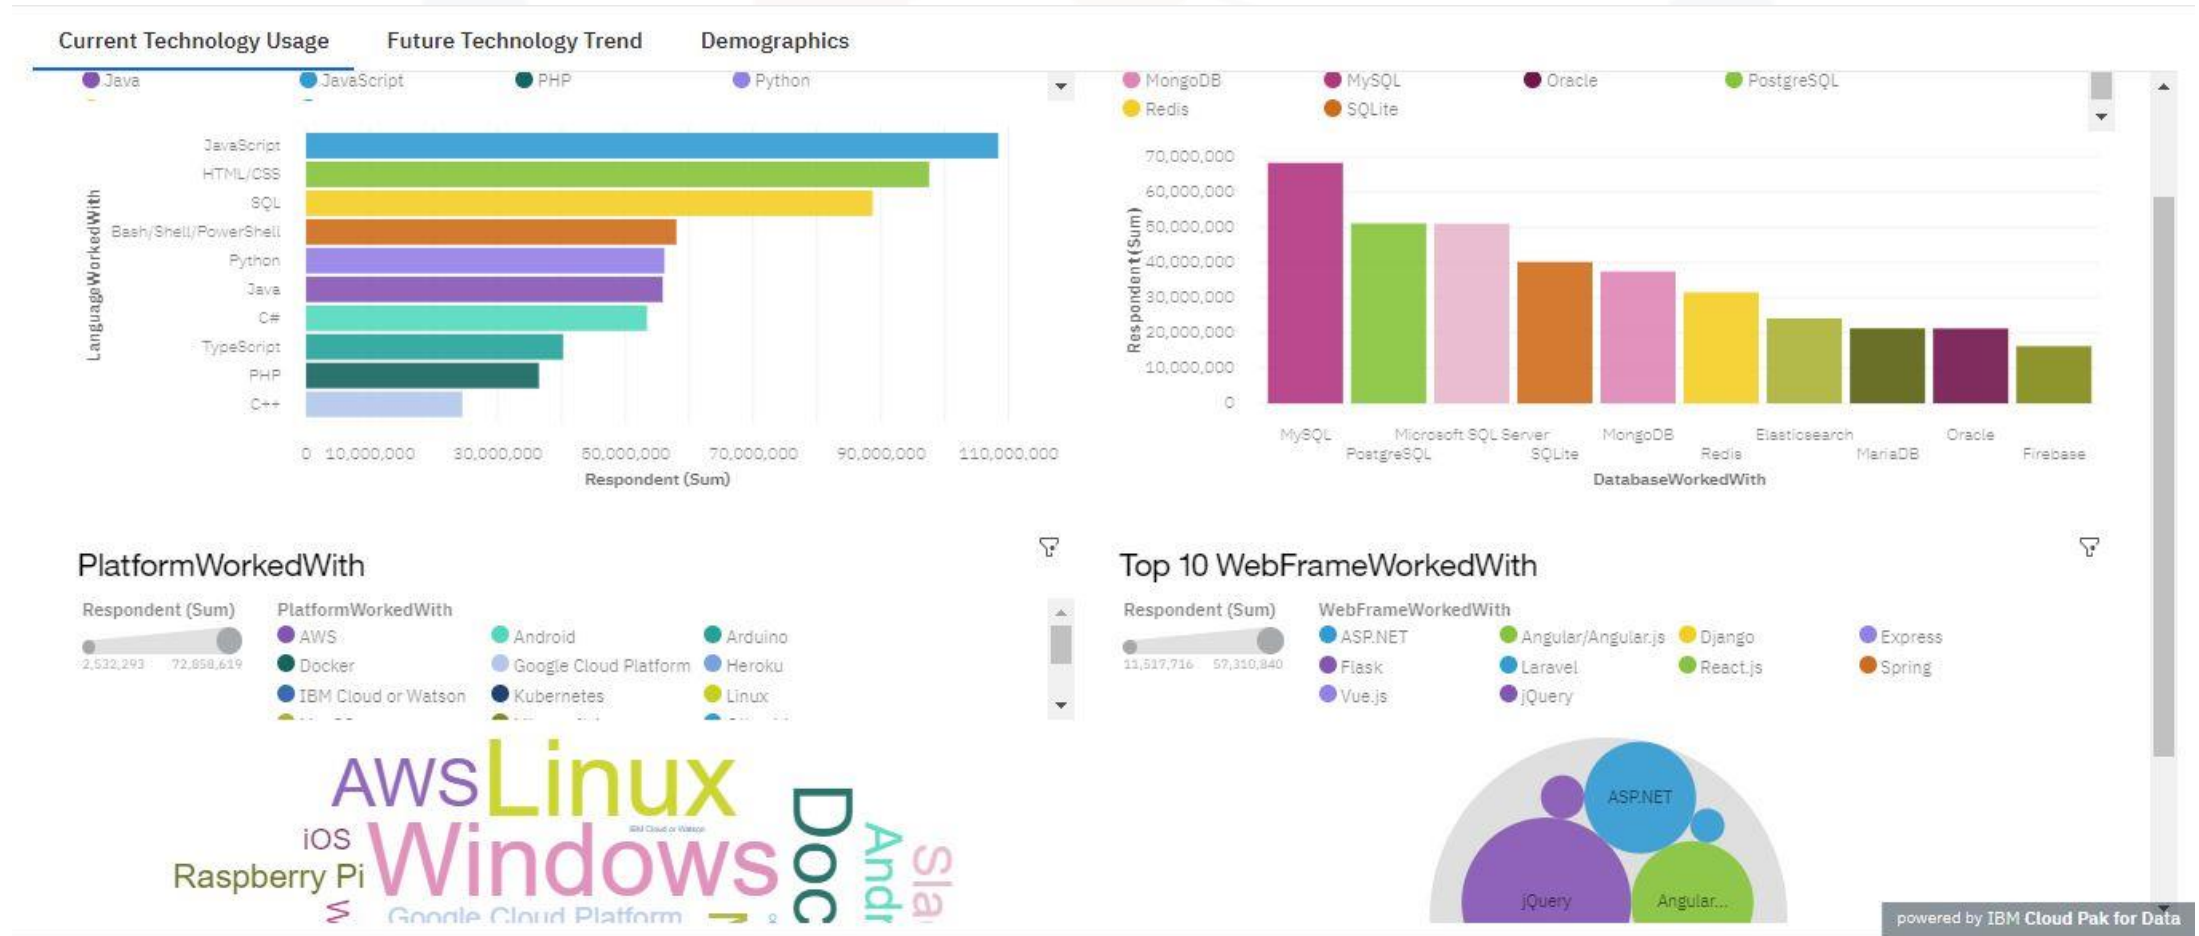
Current Technology Usage Future Technology Trend Demographics

Java JavaScript PHP Python

LanguageWorkedWith

JavaScript
HTML/CSS
SQL
Bash/Shell/PowerShell
Python
Java
C#
TypeScript
PHP
C++

0 10,000,000 30,000,000 50,000,000 70,000,000 90,000,000 110,000,000
Respondent (Sum)

MongoDB MySQL Oracle PostgreSQL
Redis SQLite

Respondent (Sum)

70,000,000
60,000,000
50,000,000
40,000,000
30,000,000
20,000,000
10,000,000
0

MySQL PostgreSQL Microsoft SQL Server SQLite MongoDB Redis Elasticsearch MariaDB Oracle Firebase
DatabaseWorkedWith

PlatformWorkedWith

Respondent (Sum)
2,532,293 72,858,619

PlatformWorkedWith
AWS Android Arduino
Docker Google Cloud Platform Heroku
IBM Cloud or Watson Kubernetes Linux

AWS Linux iOS Windows Raspberry Pi Doc Andr Sla Google Cloud Platform IBM Cloud or Watson

Top 10 WebFrameWorkedWith

Respondent (Sum)
11,517,716 57,310,840

WebFrameWorkedWith
ASP.NET Angular/Angular.js Django Express
Flask Laravel React.js Spring
Vue.js jQuery

ASP.NET
jQuery
Angular...

powered by IBM Cloud Pak for Data